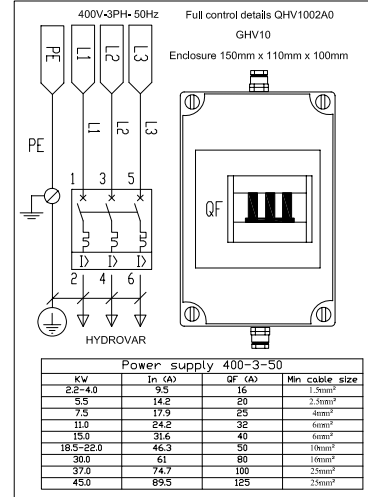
400V-3PH- 50Hz

Full control details QHV1002A0

GHV10

Enclosure 150mm x 110mm x 100mm

PE L1 L2 L3

L1 L2 L3

PE

1 3 5

I> I> I>

2 4 6

QF

HYDROVAR

| Power supply 400-3-50 | | | |
|---|---|---|---|
| KW | In (A) | QF (A) | Min cable size |
| 2.2-4.0 | 9.5 | 16 | 1.5mm² |
| 5.5 | 14.2 | 20 | 2.5mm² |
| 7.5 | 17.9 | 25 | 4mm² |
| 11.0 | 24.2 | 32 | 6mm² |
| 15.0 | 31.6 | 40 | 6mm² |
| 18.5-22.0 | 46.3 | 50 | 10mm² |
| 30.0 | 61 | 80 | 16mm² |
| 37.0 | 74.7 | 100 | 25mm² |
| 45.0 | 89.5 | 125 | 25mm² |